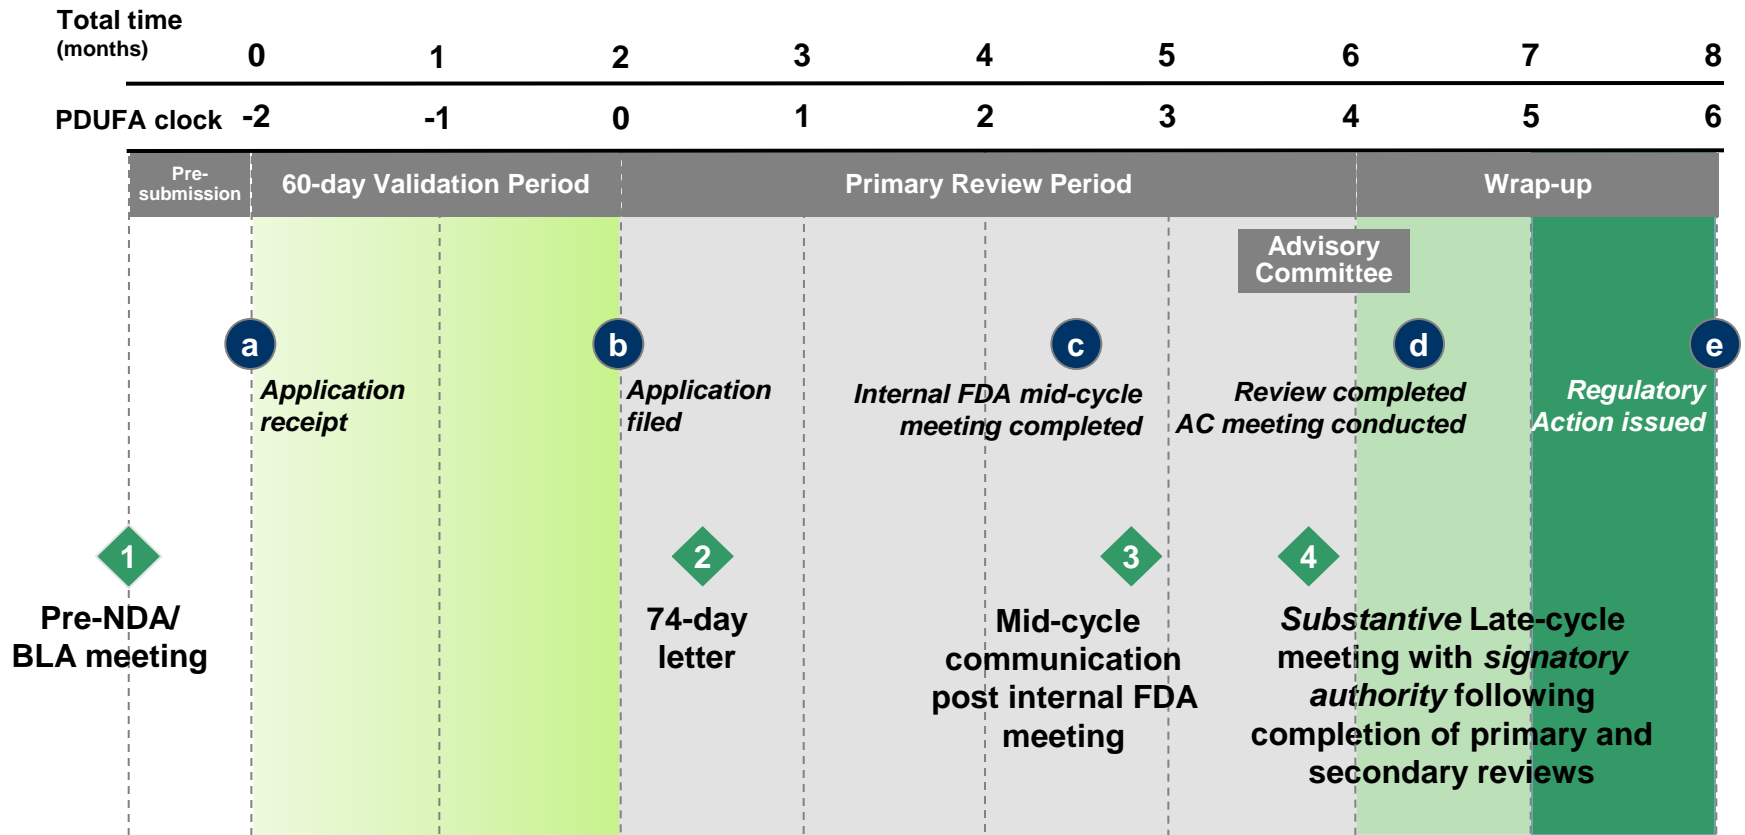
Total time (months) 0 1 2 3 4 5 6 7 8

PDUFA clock -2 -1 0 1 2 3 4 5 6

Pre-submission

60-day Validation Period

Primary Review Period

Wrap-up

Advisory Committee

a
Application receipt

b
Application filed

c
Internal FDA mid-cycle meeting completed

d
Review completed AC meeting conducted

e
Regulatory Action issued

1
Pre-NDA/ BLA meeting

2
74-day letter

3
Mid-cycle communication post internal FDA meeting

4
Substantive Late-cycle meeting with signatory authority following completion of primary and secondary reviews